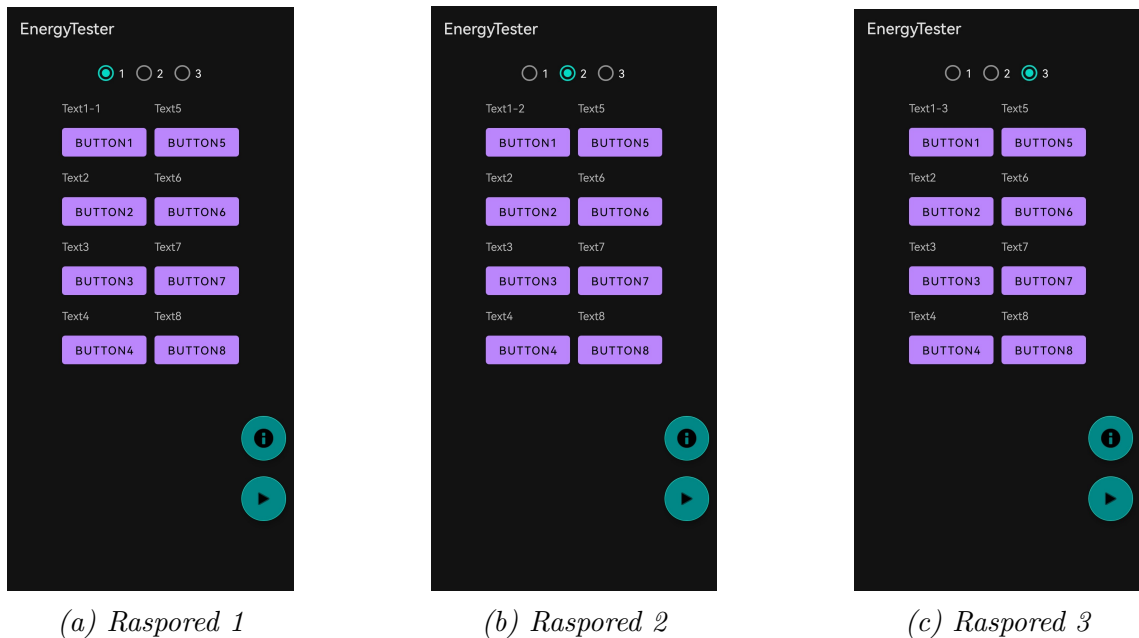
EnergyTester

1 2 3

Text1-1 Text5

BUTTON1 BUTTON5

Text2 Text6

BUTTON2 BUTTON6

Text3 Text7

BUTTON3 BUTTON7

Text4 Text8

BUTTON4 BUTTON8

(a) Raspored 1

EnergyTester

1 2 3

Text1-2 Text5

BUTTON1 BUTTON5

Text2 Text6

BUTTON2 BUTTON6

Text3 Text7

BUTTON3 BUTTON7

Text4 Text8

BUTTON4 BUTTON8

(b) Raspored 2

EnergyTester

1 2 3

Text1-3 Text5

BUTTON1 BUTTON5

Text2 Text6

BUTTON2 BUTTON6

Text3 Text7

BUTTON3 BUTTON7

Text4 Text8

BUTTON4 BUTTON8

(c) Raspored 3